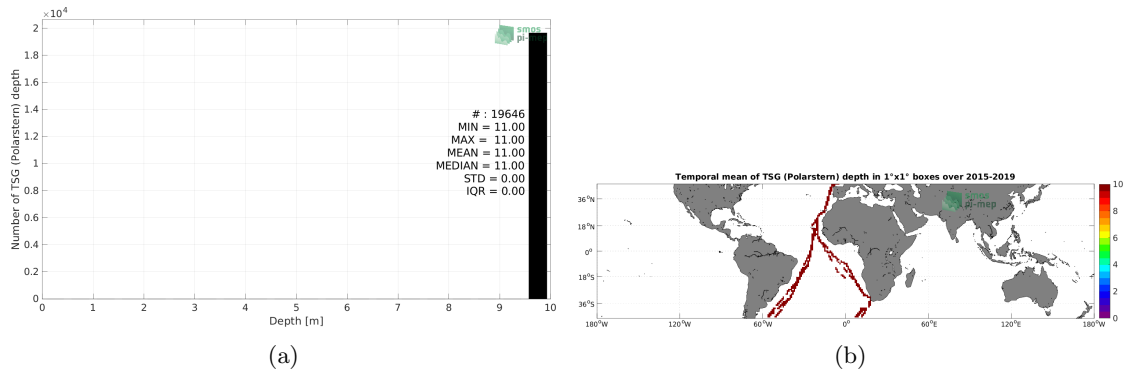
$\times 10^4$
2
1.8
1.6
1.4
1.2
1
0.8
0.6
0.4
0.2
0
Number of TSG (Polarstern) depth
smos pi-mep
# : 19646
MIN = 11.00
MAX = 11.00
MEAN = 11.00
MEDIAN = 11.00
STD = 0.00
IQR = 0.00
0 1 2 3 4 5 6 7 8 9 10
Depth [m]
(a)

Temporal mean of TSG (Polarstern) depth in 1°x1° boxes over 2015-2019
smos pi-mep
36°N
18°N
0°
18°S
36°S
180°W 120°W 60°W 0° 60°E 120°E 180°W
10
9
8
7
6
5
4
3
2
1
0
(b)